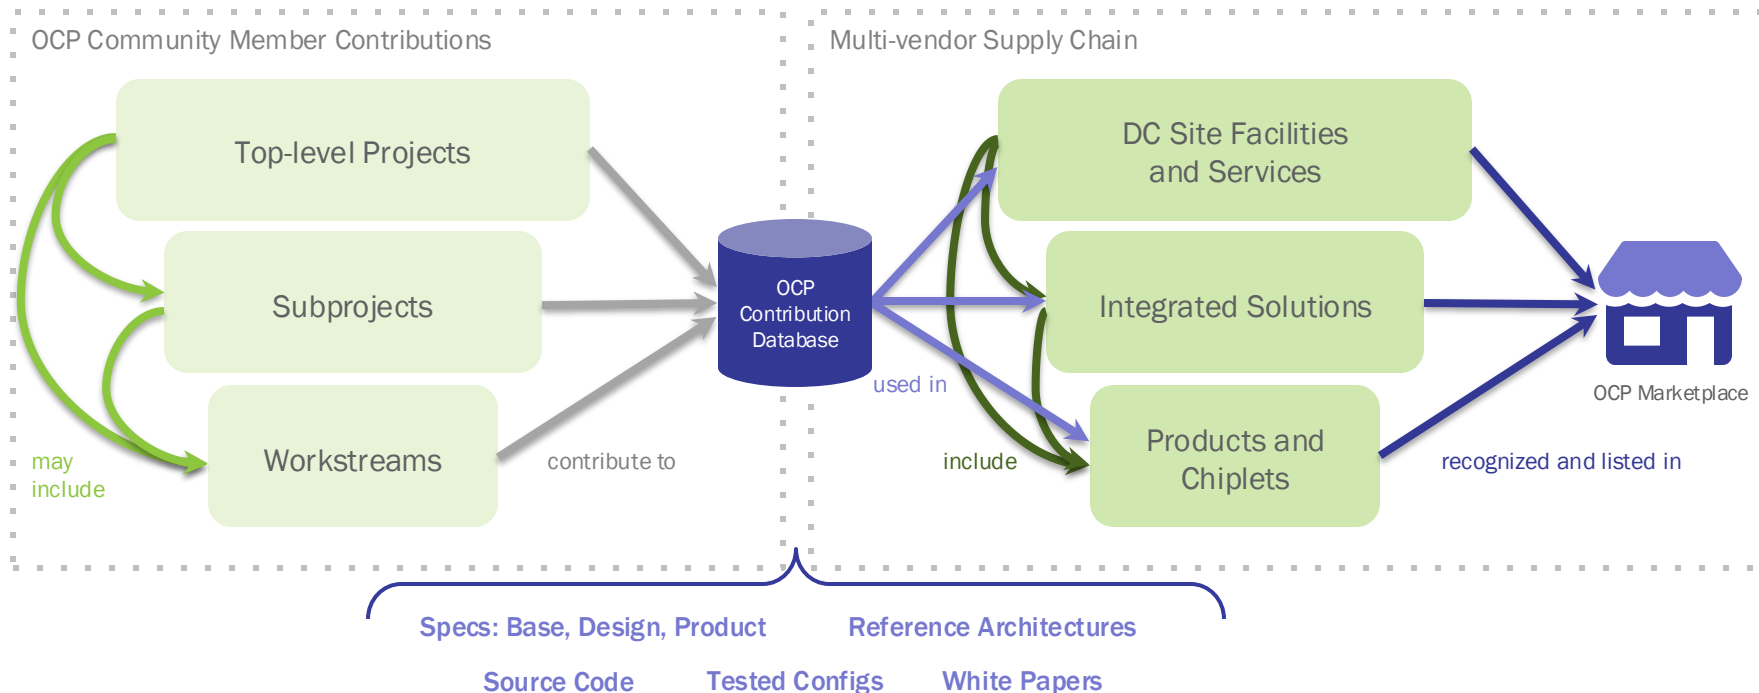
OCP Community Member Contributions

Top-level Projects

Subprojects

Workstreams

may include

contribute to

OCP Contribution Database

Multi-vendor Supply Chain

used in

DC Site Facilities and Services

Integrated Solutions

Products and Chiplets

include

recognized and listed in

OCP Marketplace

Specs: Base, Design, Product

Reference Architectures

Source Code

Tested Configs

White Papers